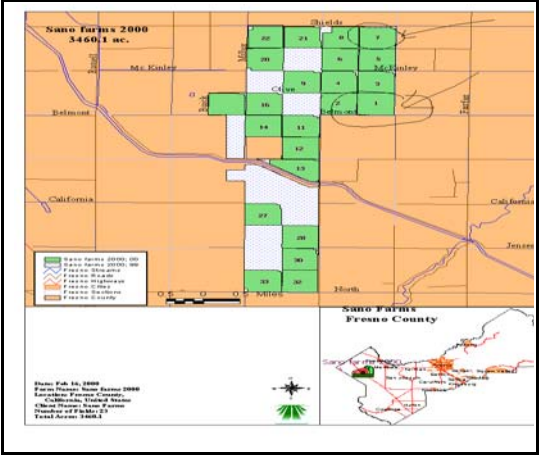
Sano farms 2000
3460.1 ac.

Shields

Mc Kinley

McKinley

Belmont

Belmont

California

California

Jensen

North

Olive

22 21 6 7
20 8 5
9 4 3
16 2 1
14 11
12
13
27
28
30
33 32

Sano farms 2000; 00
Sano farms 2000; 99
Fresno Streams
Fresno Roads
Fresno Highways
Fresno Cities
Fresno Sections
Fresno County

0.5 0 0.5 Miles

Sano Farms
Fresno County

Date: Feb 16, 2000
Farm Name: Sano farms 2000
Location: Fresno County, California, United States
Client Name: Sano Farms
Number of Fields: 23
Total Acres: 3460.1